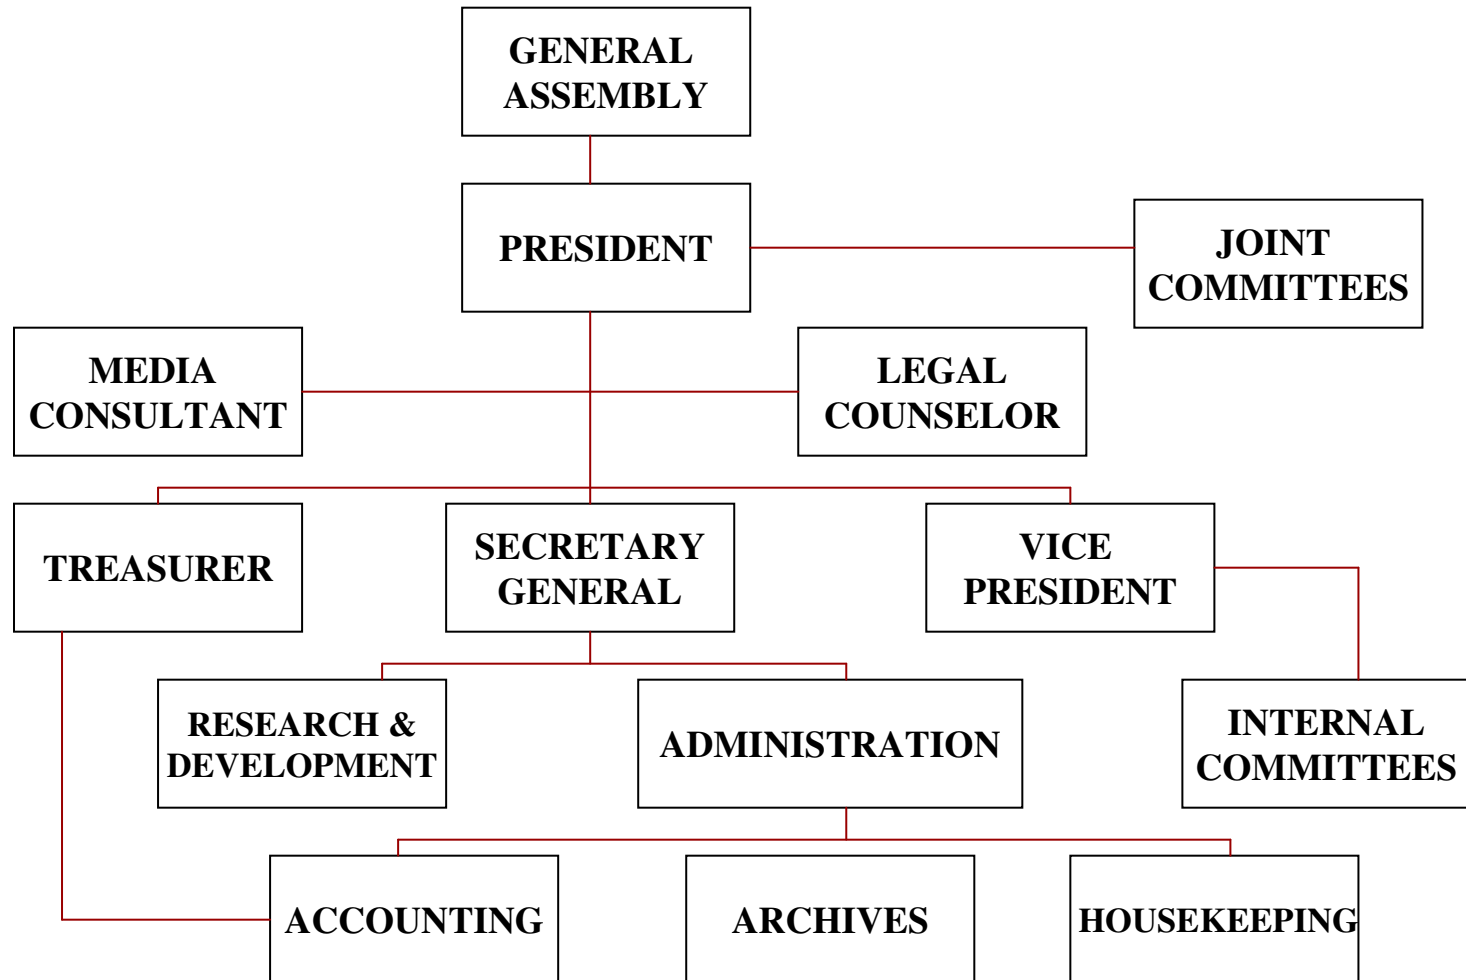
GENERAL ASSEMBLY

PRESIDENT

JOINT COMMITTEES

MEDIA CONSULTANT

LEGAL COUNSELOR

TREASURER

SECRETARY GENERAL

VICE PRESIDENT

RESEARCH & DEVELOPMENT

ADMINISTRATION

INTERNAL COMMITTEES

ACCOUNTING

ARCHIVES

HOUSEKEEPING